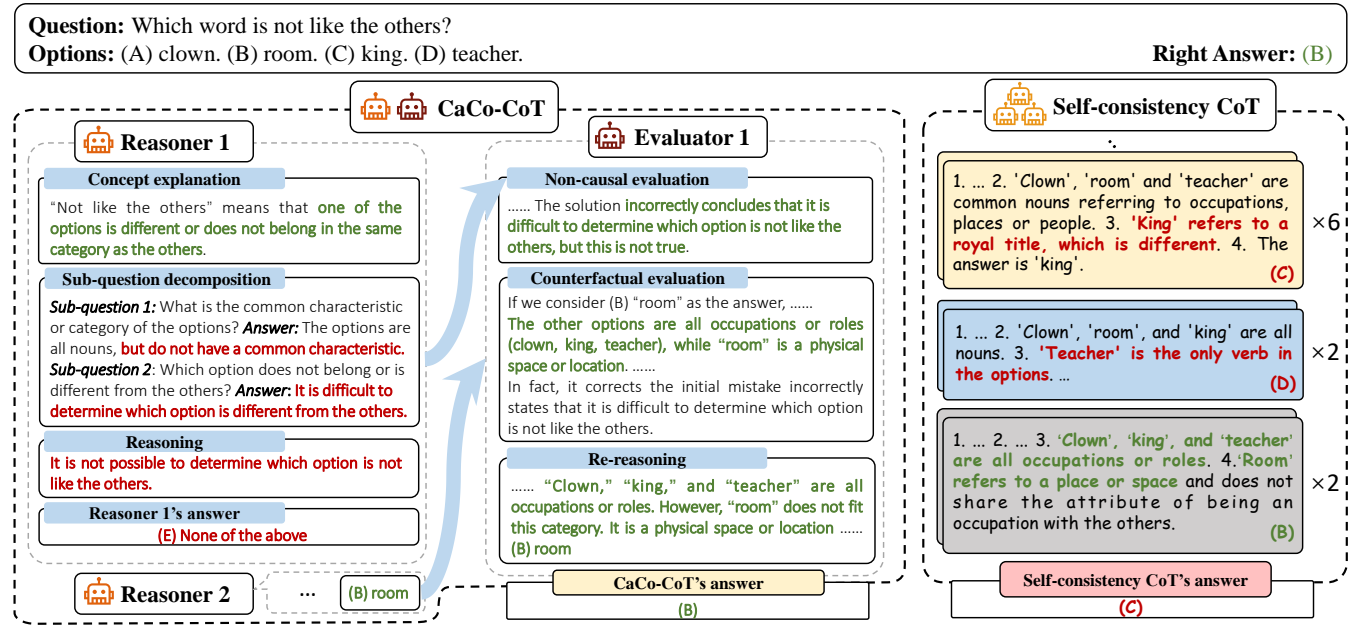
**Question:** Which word is not like the others?
**Options:** (A) clown. (B) room. (C) king. (D) teacher.
**Right Answer:** (B)

CaCo-CoT

Reasoner 1

Concept explanation

"Not like the others" means that one of the options is different or does not belong in the same category as the others.

Sub-question decomposition

*Sub-question 1:* What is the common characteristic or category of the options? *Answer:* The options are all nouns, but do not have a common characteristic.
*Sub-question 2*: Which option does not belong or is different from the others? *Answer*: It is difficult to determine which option is different from the others.

Reasoning

It is not possible to determine which option is not like the others.

Reasoner 1's answer

(E) None of the above

Reasoner 2

...

(B) room

Evaluator 1

Non-causal evaluation

...... The solution incorrectly concludes that it is difficult to determine which option is not like the others, but this is not true.

Counterfactual evaluation

If we consider (B) "room" as the answer, ......
The other options are all occupations or roles (clown, king, teacher), while "room" is a physical space or location. ......
In fact, it corrects the initial mistake incorrectly states that it is difficult to determine which option is not like the others.

Re-reasoning

...... "Clown," "king," and "teacher" are all occupations or roles. However, "room" does not fit this category. It is a physical space or location ......
(B) room

CaCo-CoT's answer

(B)

Self-consistency CoT

1. ... 2. 'Clown', 'room' and 'teacher' are common nouns referring to occupations, places or people. 3. 'King' refers to a royal title, which is different. 4. The answer is 'king'.
(C)

×6

1. ... 2. 'Clown', 'room', and 'king' are all nouns. 3. 'Teacher' is the only verb in the options. ...
(D)

×2

1. ... 2. ... 3. 'Clown', 'king', and 'teacher' are all occupations or roles. 4.'Room' refers to a place or space and does not share the attribute of being an occupation with the others.
(B)

×2

Self-consistency CoT's answer

(C)